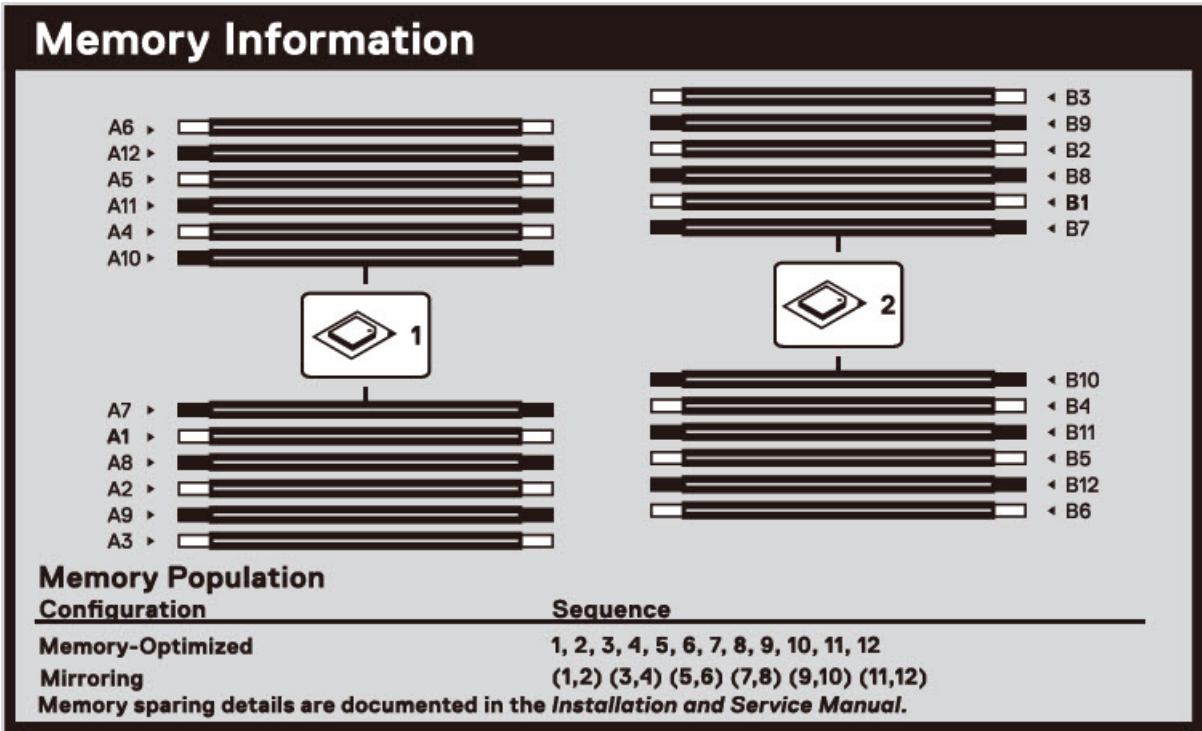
Memory Information

A6
A12
A5
A11
A4
A10

1

A7
A1
A8
A2
A9
A3

B3
B9
B2
B8
B1
B7

2

B10
B4
B11
B5
B12
B6

Memory Population

| Configuration | Sequence |
|---|---|
| Memory-Optimized | 1, 2, 3, 4, 5, 6, 7, 8, 9, 10, 11, 12 |
| Mirroring | (1,2) (3,4) (5,6) (7,8) (9,10) (11,12) |

Memory sparing details are documented in the Installation and Service Manual.